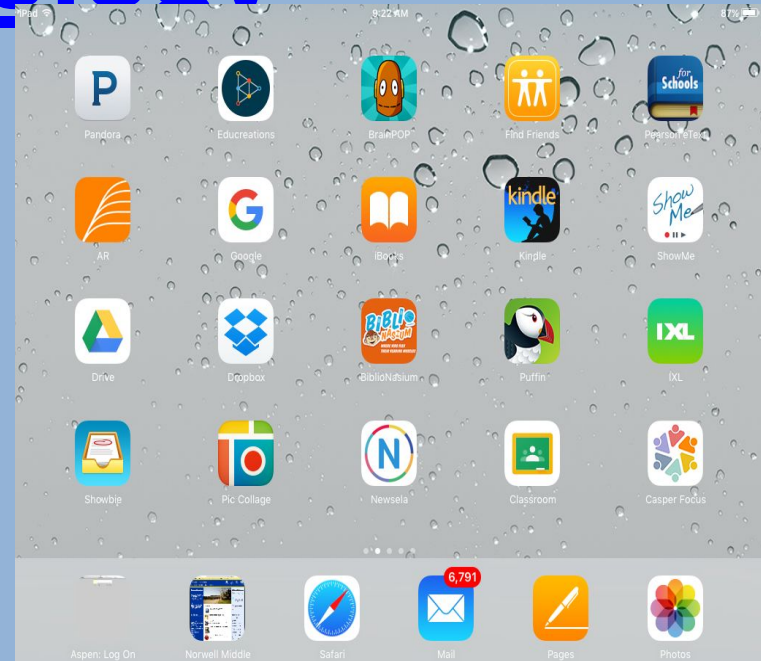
iPod
9:22 AM
87%

P
Pandora
Educreations
BrainPOP
Find Friends
for Schools
PearsoneText

AR
Google
iBooks
kindle
Kindle
Show Me
ShowMe

Drive
Dropbox
BiBlio Nasium
BiblioNasium
Puffin
IXL
IXL

Showbie
Pic Collage
N
Newsela
Classroom
Casper Focus

Aspen: Log On
Norwell Middle
Safari
6,791
Mail
Pages
Photos